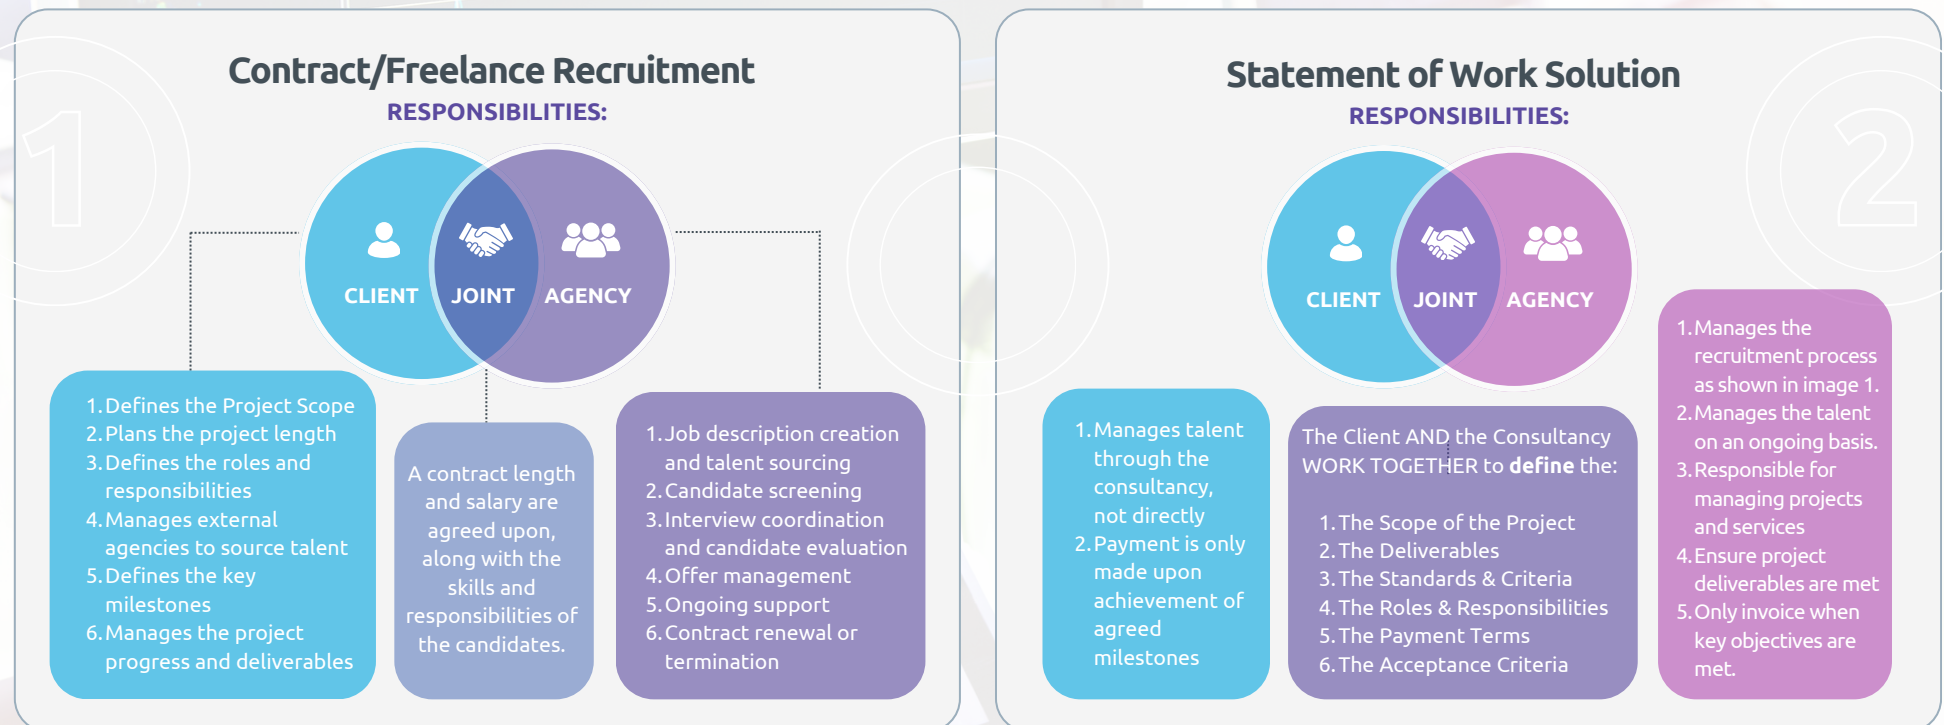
1

Contract/Freelance Recruitment

RESPONSIBILITIES:

CLIENT JOINT AGENCY

1. Defines the Project Scope
2. Plans the project length
3. Defines the roles and responsibilities
4. Manages external agencies to source talent
5. Defines the key milestones
6. Manages the project progress and deliverables

A contract length and salary are agreed upon, along with the skills and responsibilities of the candidates.

1. Job description creation and talent sourcing
2. Candidate screening
3. Interview coordination and candidate evaluation
4. Offer management
5. Ongoing support
6. Contract renewal or termination

2

Statement of Work Solution

RESPONSIBILITIES:

CLIENT JOINT AGENCY

1. Manages talent through the consultancy, not directly
2. Payment is only made upon achievement of agreed milestones

The Client AND the Consultancy WORK TOGETHER to **define** the:

1. The Scope of the Project
2. The Deliverables
3. The Standards & Criteria
4. The Roles & Responsibilities
5. The Payment Terms
6. The Acceptance Criteria

1. Manages the recruitment process as shown in image 1.
2. Manages the talent on an ongoing basis.
3. Responsible for managing projects and services
4. Ensure project deliverables are met
5. Only invoice when key objectives are met.